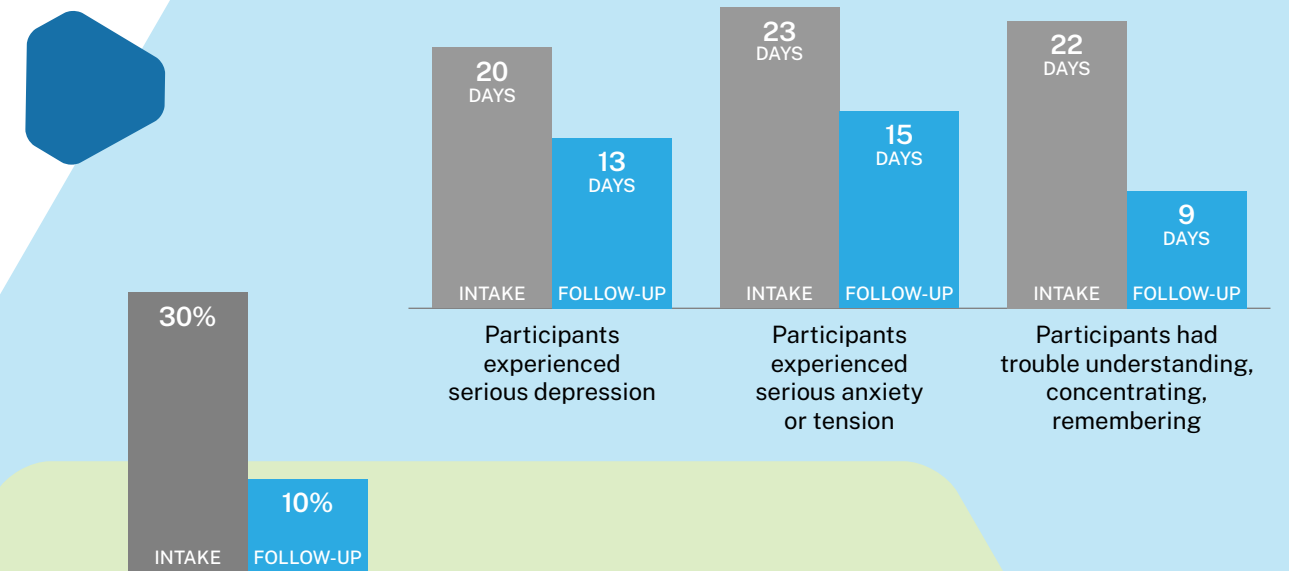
20 DAYS

13 DAYS

INTAKE FOLLOW-UP

Participants experienced serious depression

23 DAYS

15 DAYS

INTAKE FOLLOW-UP

Participants experienced serious anxiety or tension

22 DAYS

9 DAYS

INTAKE FOLLOW-UP

Participants had trouble understanding, concentrating, remembering

30%

10%

INTAKE FOLLOW-UP